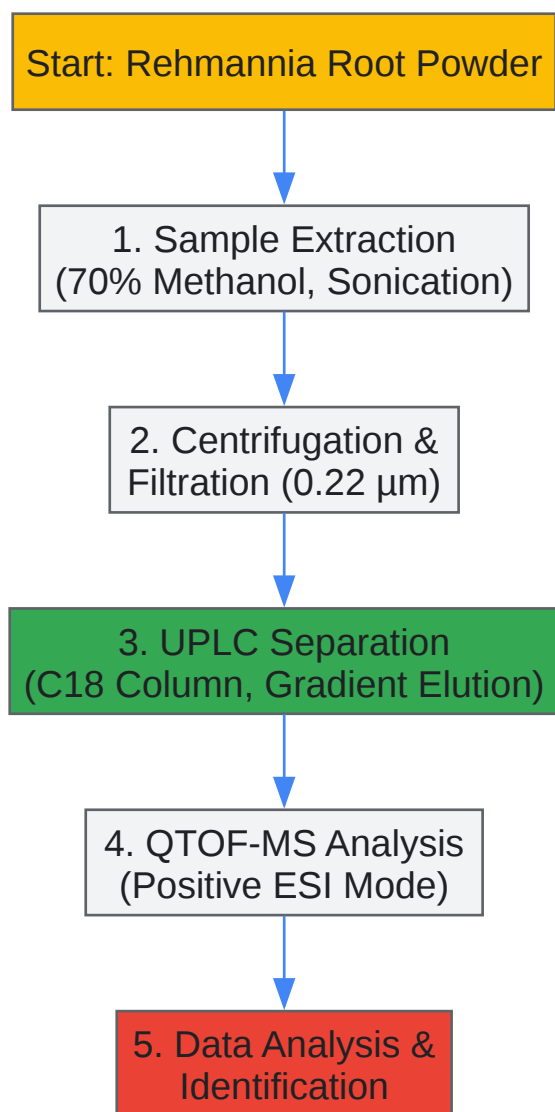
Start: Rehmannia Root Powder

1. Sample Extraction
(70% Methanol, Sonication)

2. Centrifugation &
Filtration (0.22 µm)

3. UPLC Separation
(C18 Column, Gradient Elution)

4. QTOF-MS Analysis
(Positive ESI Mode)

5. Data Analysis &
Identification